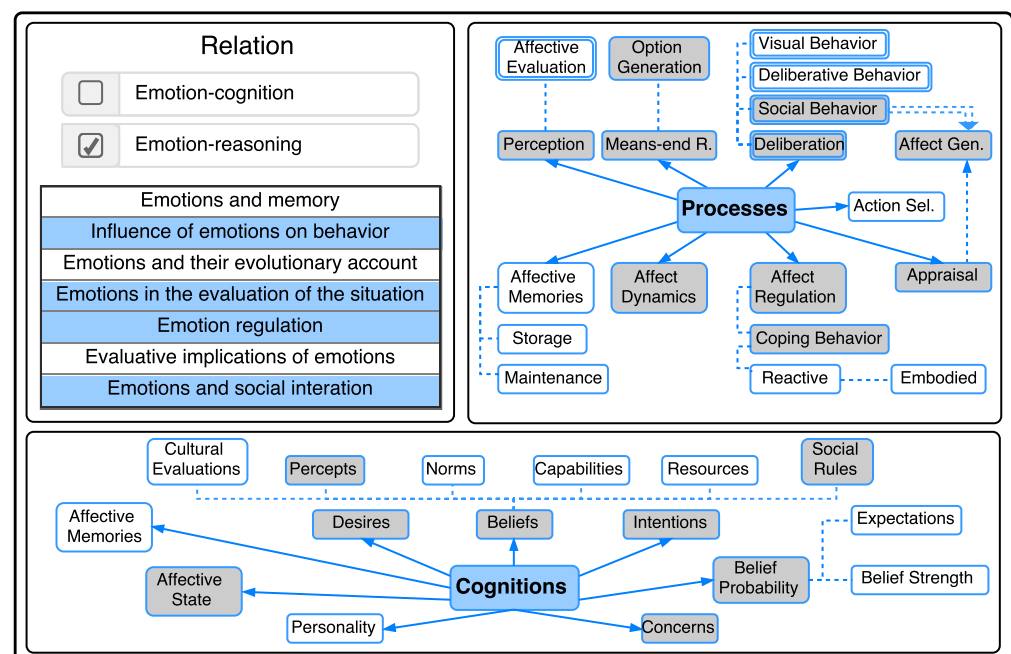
Relation

Emotion-cognition

Emotion-reasoning

Emotions and memory
Influence of emotions on behavior
Emotions and their evolutionary account
Emotions in the evaluation of the situation
Emotion regulation
Evaluative implications of emotions
Emotions and social interation

Affective Evaluation
Option Generation
Visual Behavior
Deliberative Behavior
Social Behavior
Perception
Means-end R.
Deliberation
Affect Gen.
Processes
Action Sel.
Affective Memories
Affect Dynamics
Affect Regulation
Appraisal
Storage
Coping Behavior
Maintenance
Reactive
Embodied

Cultural Evaluations
Percepts
Norms
Capabilities
Resources
Social Rules
Affective Memories
Desires
Beliefs
Intentions
Expectations
Affective State
Cognitions
Belief Probability
Belief Strength
Personality
Concerns